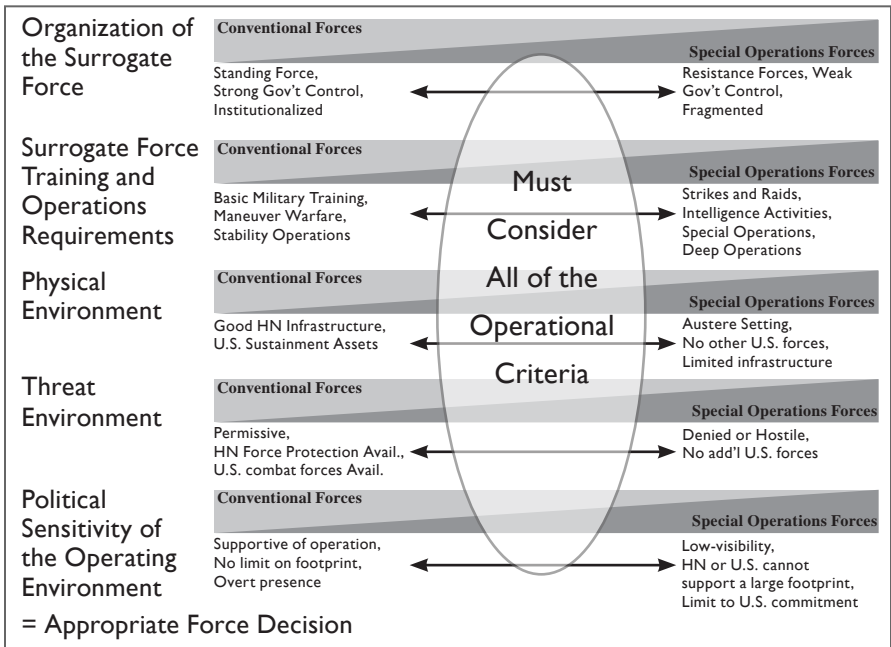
Organization of the Surrogate Force

Conventional Forces

Special Operations Forces

Standing Force, Strong Gov't Control, Institutionalized

Resistance Forces, Weak Gov't Control, Fragmented

Surrogate Force Training and Operations Requirements

Conventional Forces

Special Operations Forces

Basic Military Training, Maneuver Warfare, Stability Operations

Strikes and Raids, Intelligence Activities, Special Operations, Deep Operations

Physical Environment

Conventional Forces

Special Operations Forces

Good HN Infrastructure, U.S. Sustainment Assets

Austere Setting, No other U.S. forces, Limited infrastructure

Threat Environment

Conventional Forces

Special Operations Forces

Permissive, HN Force Protection Avail., U.S. combat forces Avail.

Denied or Hostile, No add'l U.S. forces

Political Sensitivity of the Operating Environment

Conventional Forces

Special Operations Forces

Supportive of operation, No limit on footprint, Overt presence

Low-visibility, HN or U.S. cannot support a large footprint, Limit to U.S. commitment

Must Consider All of the Operational Criteria

= Appropriate Force Decision